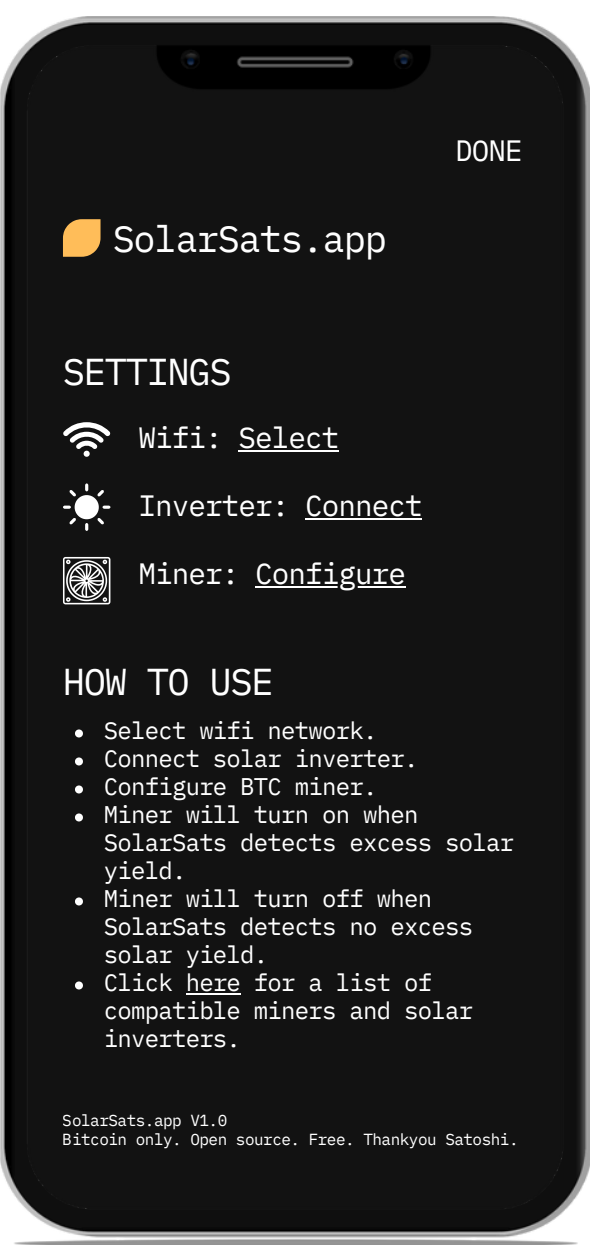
DONE

SolarSats.app

SETTINGS

Wifi: Select

Inverter: Connect

Miner: Configure

HOW TO USE

- Select wifi network.
- Connect solar inverter.
- Configure BTC miner.
- Miner will turn on when SolarSats detects excess solar yield.
- Miner will turn off when SolarSats detects no excess solar yield.
- Click here for a list of compatible miners and solar inverters.

SolarSats.app V1.0
Bitcoin only. Open source. Free. Thankyou Satoshi.